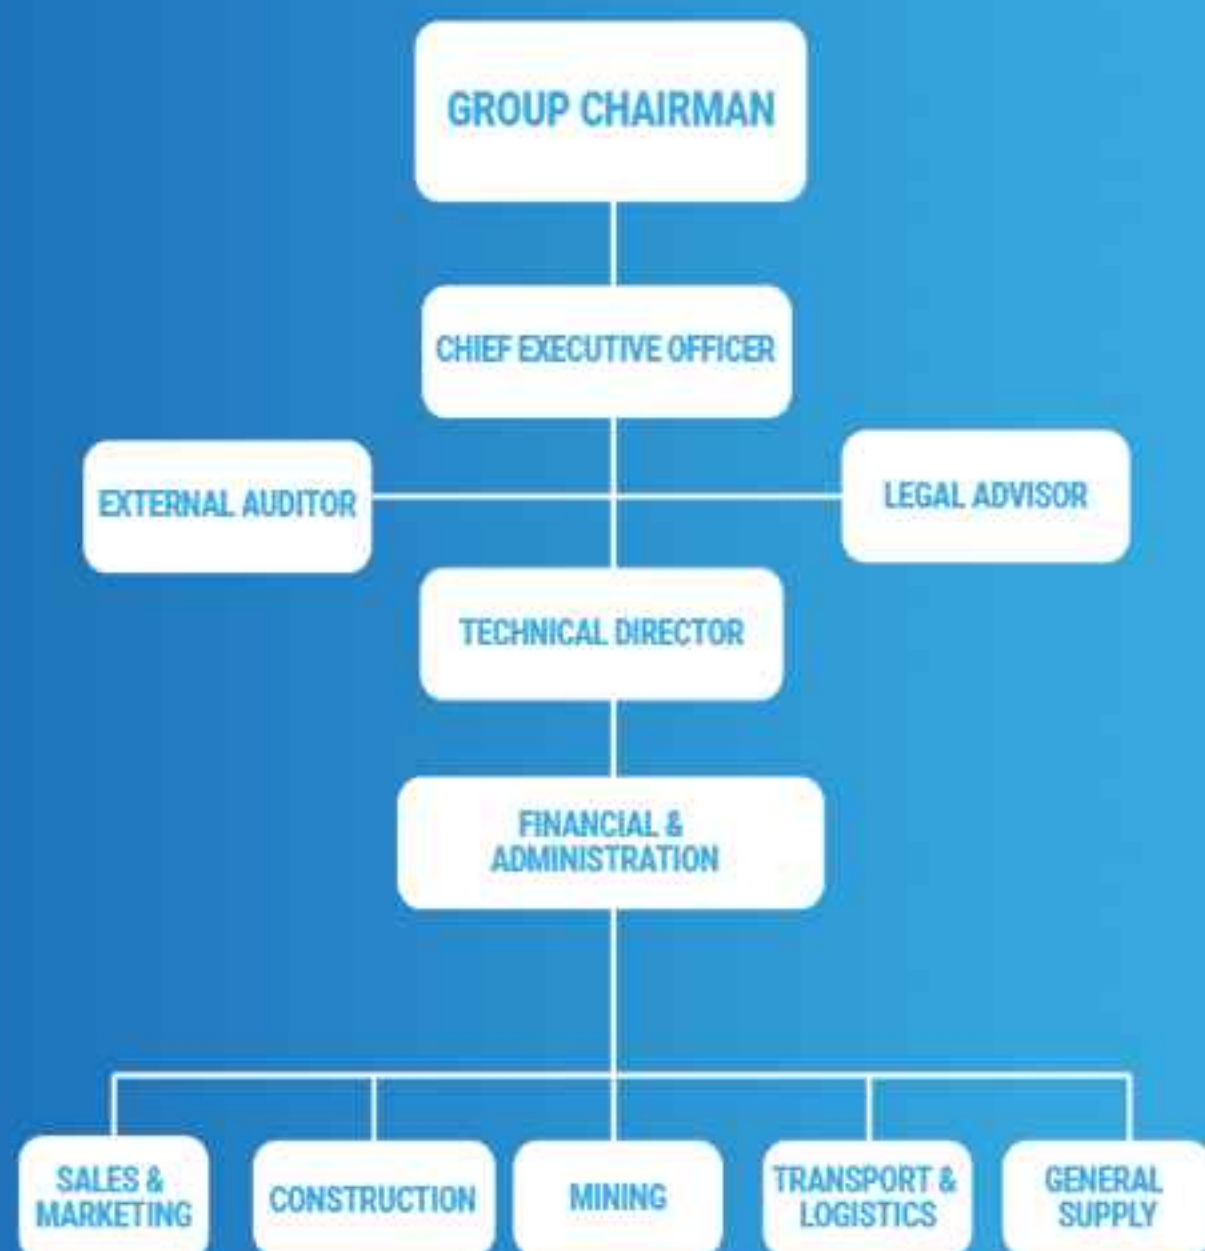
GROUP CHAIRMAN

CHIEF EXECUTIVE OFFICER

EXTERNAL AUDITOR

LEGAL ADVISOR

TECHNICAL DIRECTOR

FINANCIAL & ADMINISTRATION

SALES & MARKETING

CONSTRUCTION

MINING

TRANSPORT & LOGISTICS

GENERAL SUPPLY